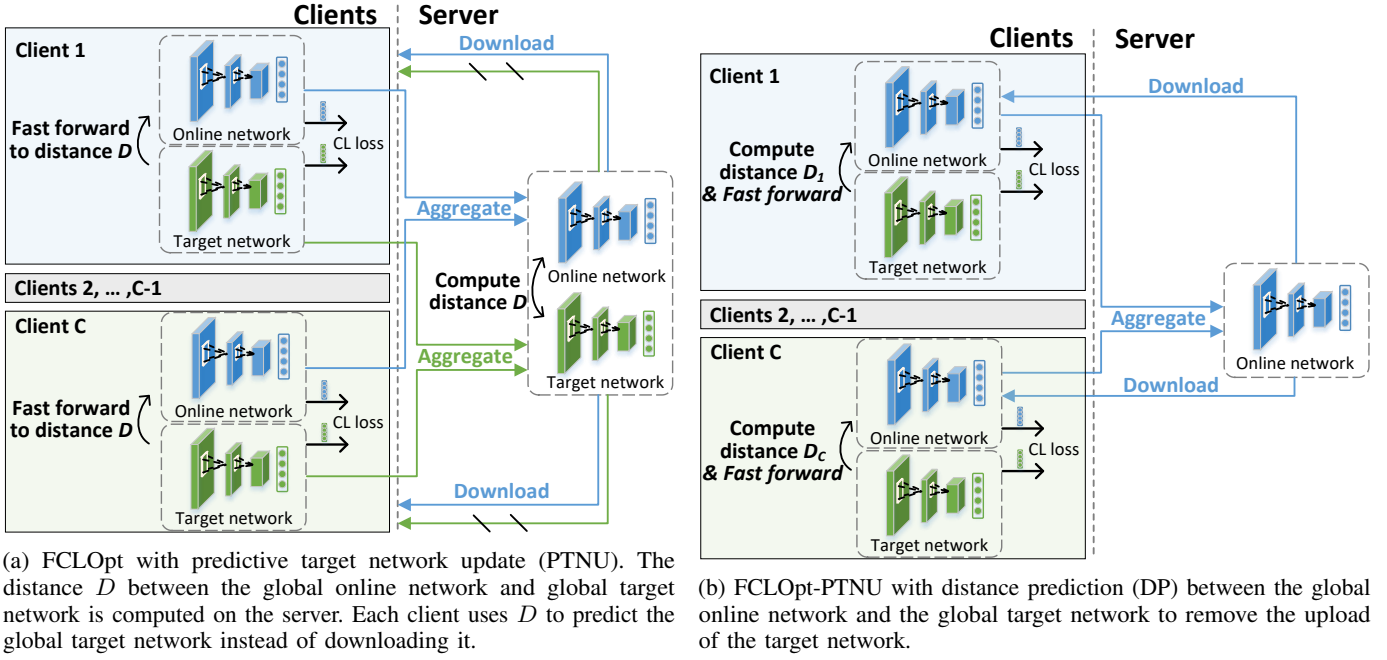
Clients | Server

Download

Client 1

Fast forward to distance $D$

Online network

CL loss

Target network

Aggregate

Compute distance $D$

Online network

Target network

Clients 2, ... ,C-1

Client C

Aggregate

Fast forward to distance $D$

Online network

CL loss

Target network

Download

(a) FCLOpt with predictive target network update (PTNU). The distance $D$ between the global online network and global target network is computed on the server. Each client uses $D$ to predict the global target network instead of downloading it.

Clients | Server

Client 1

Download

Compute distance $D_1$ & Fast forward

Online network

CL loss

Target network

Clients 2, ... ,C-1

Aggregate

Online network

Client C

Download

Compute distance $D_C$ & Fast forward

Online network

CL loss

Target network

(b) FCLOpt-PTNU with distance prediction (DP) between the global online network and the global target network to remove the upload of the target network.